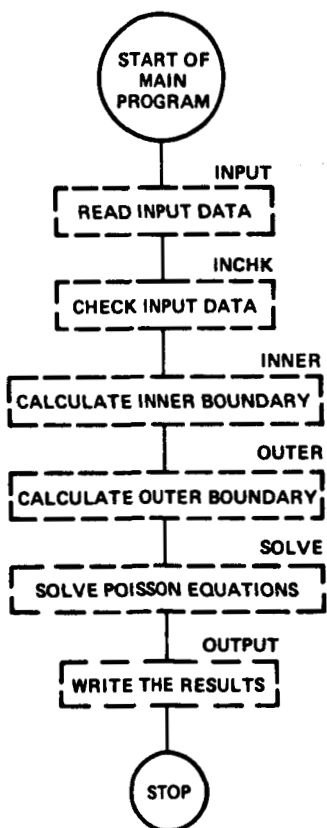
START OF MAIN PROGRAM

INPUT

READ INPUT DATA

INCHK

CHECK INPUT DATA

INNER

CALCULATE INNER BOUNDARY

OUTER

CALCULATE OUTER BOUNDARY

SOLVE

SOLVE POISSON EQUATIONS

OUTPUT

WRITE THE RESULTS

STOP